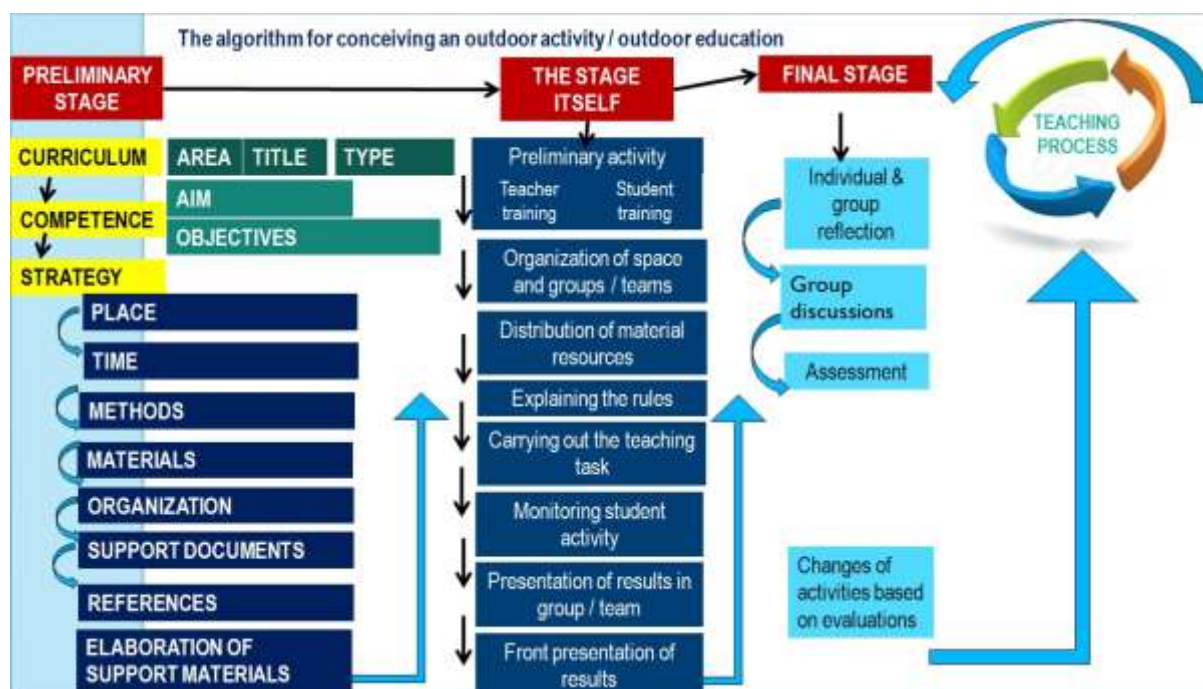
The algorithm for conceiving an outdoor activity / outdoor education

PRELIMINARY STAGE

THE STAGE ITSELF

FINAL STAGE

TEACHING PROCESS

CURRICULUM

COMPETENCE

STRATEGY

| AREA | TITLE | TYPE |
|---|---|---|

AIM

OBJECTIVES

PLACE

TIME

METHODS

MATERIALS

ORGANIZATION

SUPPORT DOCUMENTS

REFERENCES

ELABORATION OF SUPPORT MATERIALS

Preliminary activity

Teacher training

Student training

Organization of space and groups / teams

Distribution of material resources

Explaining the rules

Carrying out the teaching task

Monitoring student activity

Presentation of results in group / team

Front presentation of results

Individual & group reflection

Group discussions

Assessment

Changes of activities based on evaluations